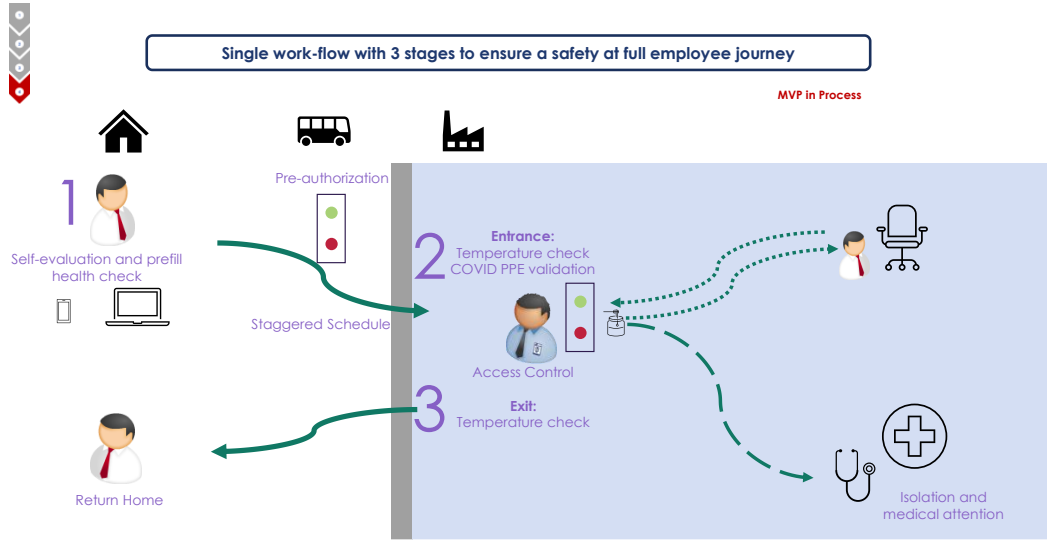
Single work-flow with 3 stages to ensure a safety at full employee journey

MVP in Process

1

Self-evaluation and prefill health check

Pre-authorization

Staggered Schedule

2

Entrance:
Temperature check
COVID PPE validation

Access Control

3

Exit:
Temperature check

Return Home

Isolation and medical attention